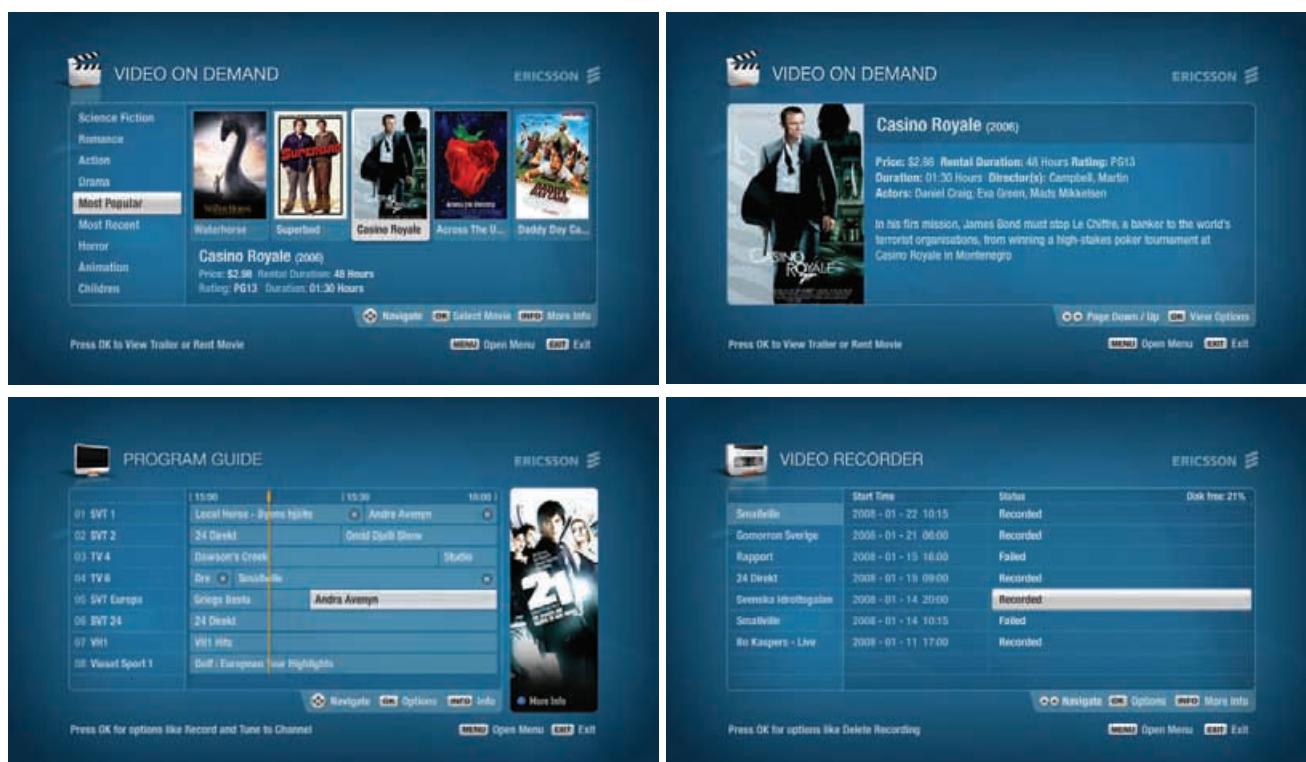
VIDEO ON DEMAND

ERICSSON

Science Fiction
Romance
Action
Drama
Most Popular
Most Recent
Horror
Animation
Children

Waterhorse
Superbad
Casino Royale
Across The U...
Daddy Day Ca...

Casino Royale (2006)
Price: $2.98 Rental Duration: 48 Hours
Rating: PG13 Duration: 01:30 Hours

Navigate OK Select Movie INFO More Info

Press OK to View Trailer or Rent Movie

MENU Open Menu EXIT Exit

VIDEO ON DEMAND

ERICSSON

Casino Royale (2006)

Price: $2.98 Rental Duration: 48 Hours Rating: PG13
Duration: 01:30 Hours Director(s): Campbell, Martin
Actors: Daniel Craig, Eva Green, Mads Mikkelsen

In his firs mission, James Bond must stop Le Chiffre, a banker to the world's terrorist organisations, from winning a high-stakes poker tournament at Casino Royale in Montenegro

CASINO ROYALE

Page Down / Up OK View Options

Press OK to View Trailer or Rent Movie

MENU Open Menu EXIT Exit

PROGRAM GUIDE

ERICSSON

15:00 15:30 16:00

01 SVT 1 Local Heroes - Byens hjälte Andra Avenyn
02 SVT 2 24 Direkt Ornid Djelli Show
03 TV 4 Dawson's Creek Studio
04 TV 6 Dre Smallville
05 SVT Europa Griegs Beste Andra Avenyn
06 SVT 24 24 Direkt
07 VH1 VH1 Hits
08 Viasat Sport 1 Golf : European Tour Highlights

21

More Info

Navigate OK Options INFO Info

Press OK for options like Record and Tune to Channel

MENU Open Menu EXIT Exit

VIDEO RECORDER

ERICSSON

| | Start Time | Status | Disk free: 21% |
|---|---|---|---|
| Smallville | 2008 - 01 - 22 10:15 | Recorded | |
| Gomorron Sverige | 2008 - 01 - 21 06:00 | Recorded | |
| Rapport | 2008 - 01 - 15 16:00 | Failed | |
| 24 Direkt | 2008 - 01 - 15 09:00 | Recorded | |
| Svenska Idrottsgalan | 2008 - 01 - 14 20:00 | Recorded | |
| Smallville | 2008 - 01 - 14 10:15 | Failed | |
| Bo Kaspers - Live | 2008 - 01 - 11 17:00 | Recorded | |

Navigate OK Options INFO More Info

Press OK for options like Delete Recording

MENU Open Menu EXIT Exit